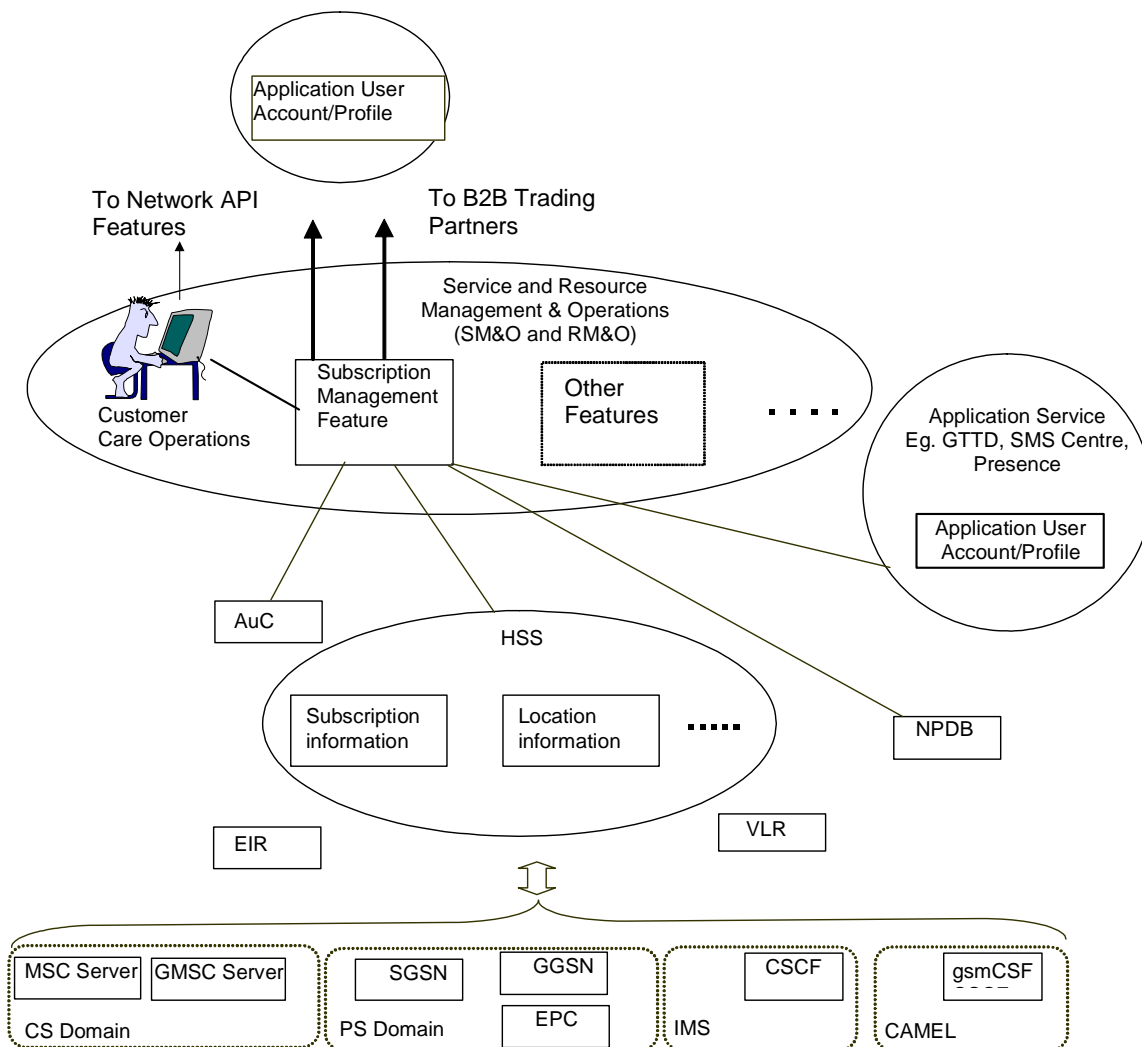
Application User Account/Profile

To Network API Features

To B2B Trading Partners

Service and Resource Management & Operations (SM&O and RM&O)

Customer Care Operations

Subscription Management Feature

Other Features

Application Service Eg. GTTD, SMS Centre, Presence

Application User Account/Profile

AuC

HSS

Subscription information

Location information

NPDB

EIR

VLR

MSC Server

GMSC Server

CS Domain

SGSN

GGSN

EPC

PS Domain

CSCF

IMS

gsmCSF

CAMEL